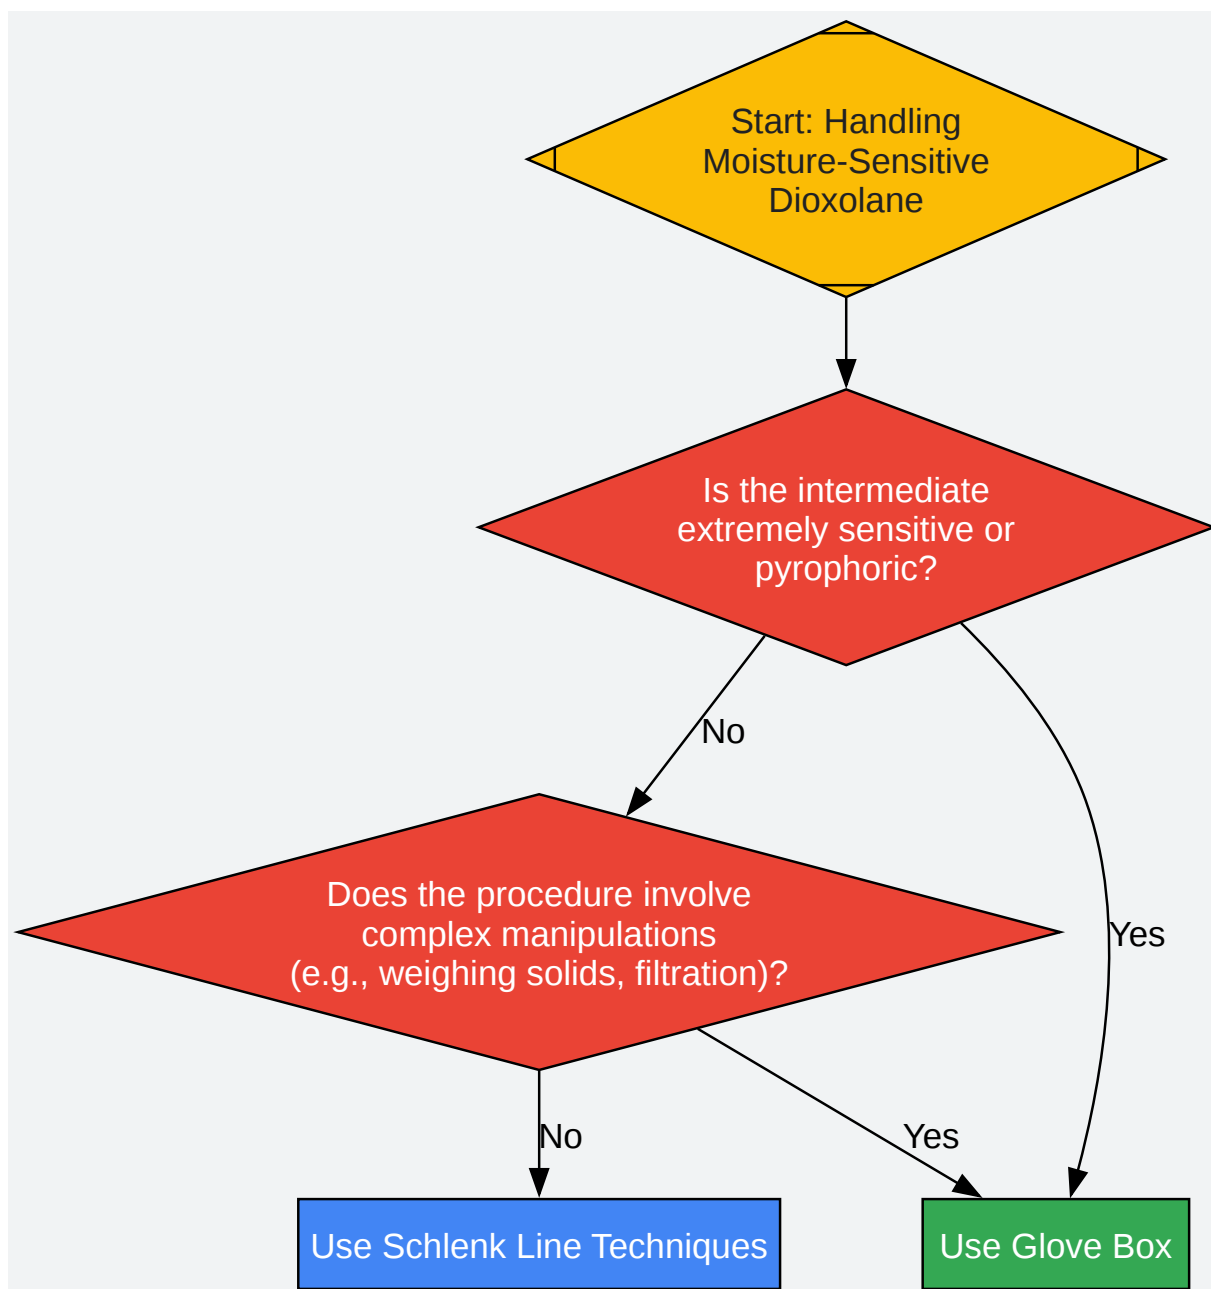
Start: Handling Moisture-Sensitive Dioxolane

Is the intermediate extremely sensitive or pyrophoric?

No

Yes

Does the procedure involve complex manipulations (e.g., weighing solids, filtration)?

No

Yes

Use Schlenk Line Techniques

Use Glove Box